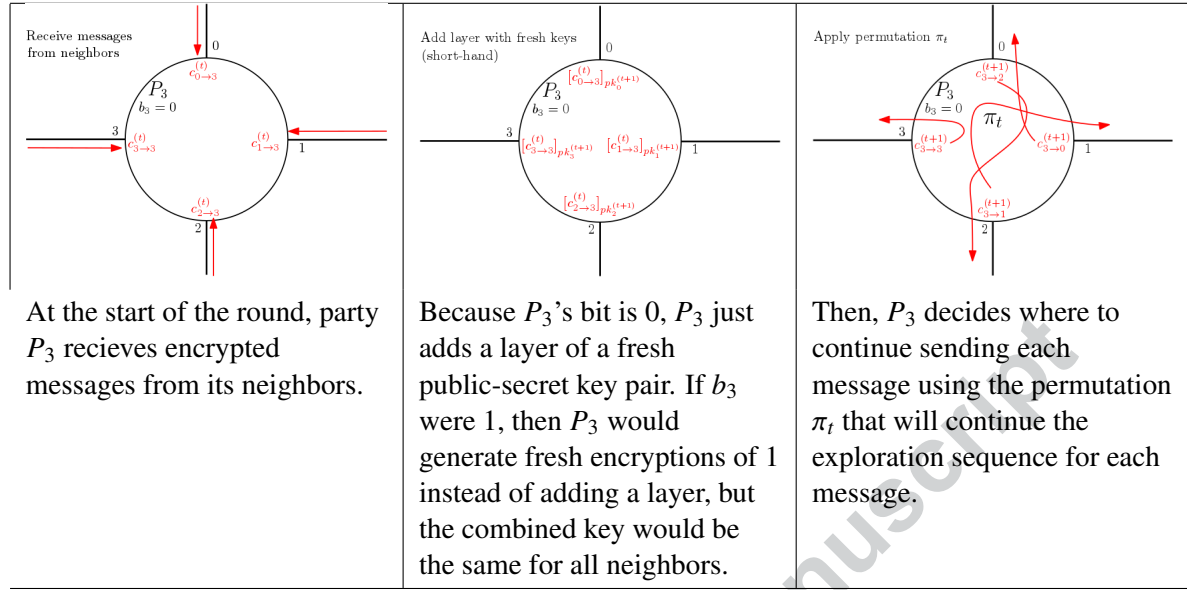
| Receive messages from neighbors<br>0<br>$P_3$<br>$b_3 = 0$<br>$c^{(t)}_{0\to3}$<br>3<br>$c^{(t)}_{3\to3}$<br>$c^{(t)}_{1\to3}$<br>1<br>$c^{(t)}_{2\to3}$<br>2 | Add layer with fresh keys (short-hand)<br>0<br>$P_3$<br>$b_3 = 0$<br>$[c^{(t)}_{0\to3}]_{pk^{(t+1)}_0}$<br>3<br>$[c^{(t)}_{3\to3}]_{pk^{(t+1)}_3}$<br>$[c^{(t)}_{1\to3}]_{pk^{(t+1)}_1}$<br>1<br>$[c^{(t)}_{2\to3}]_{pk^{(t+1)}_2}$<br>2 | Apply permutation $\pi_t$<br>0<br>$P_3$<br>$b_3 = 0$<br>$c^{(t+1)}_{3\to2}$<br>$\pi_t$<br>3<br>$c^{(t+1)}_{3\to3}$<br>$c^{(t+1)}_{3\to0}$<br>1<br>$c^{(t+1)}_{3\to1}$<br>2 |
|---|---|---|
| At the start of the round, party $P_3$ recieves encrypted messages from its neighbors. | Because $P_3$'s bit is 0, $P_3$ just adds a layer of a fresh public-secret key pair. If $b_3$ were 1, then $P_3$ would generate fresh encryptions of 1 instead of adding a layer, but the combined key would be the same for all neighbors. | Then, $P_3$ decides where to continue sending each message using the permutation $\pi_t$ that will continue the exploration sequence for each message. |

nuscript